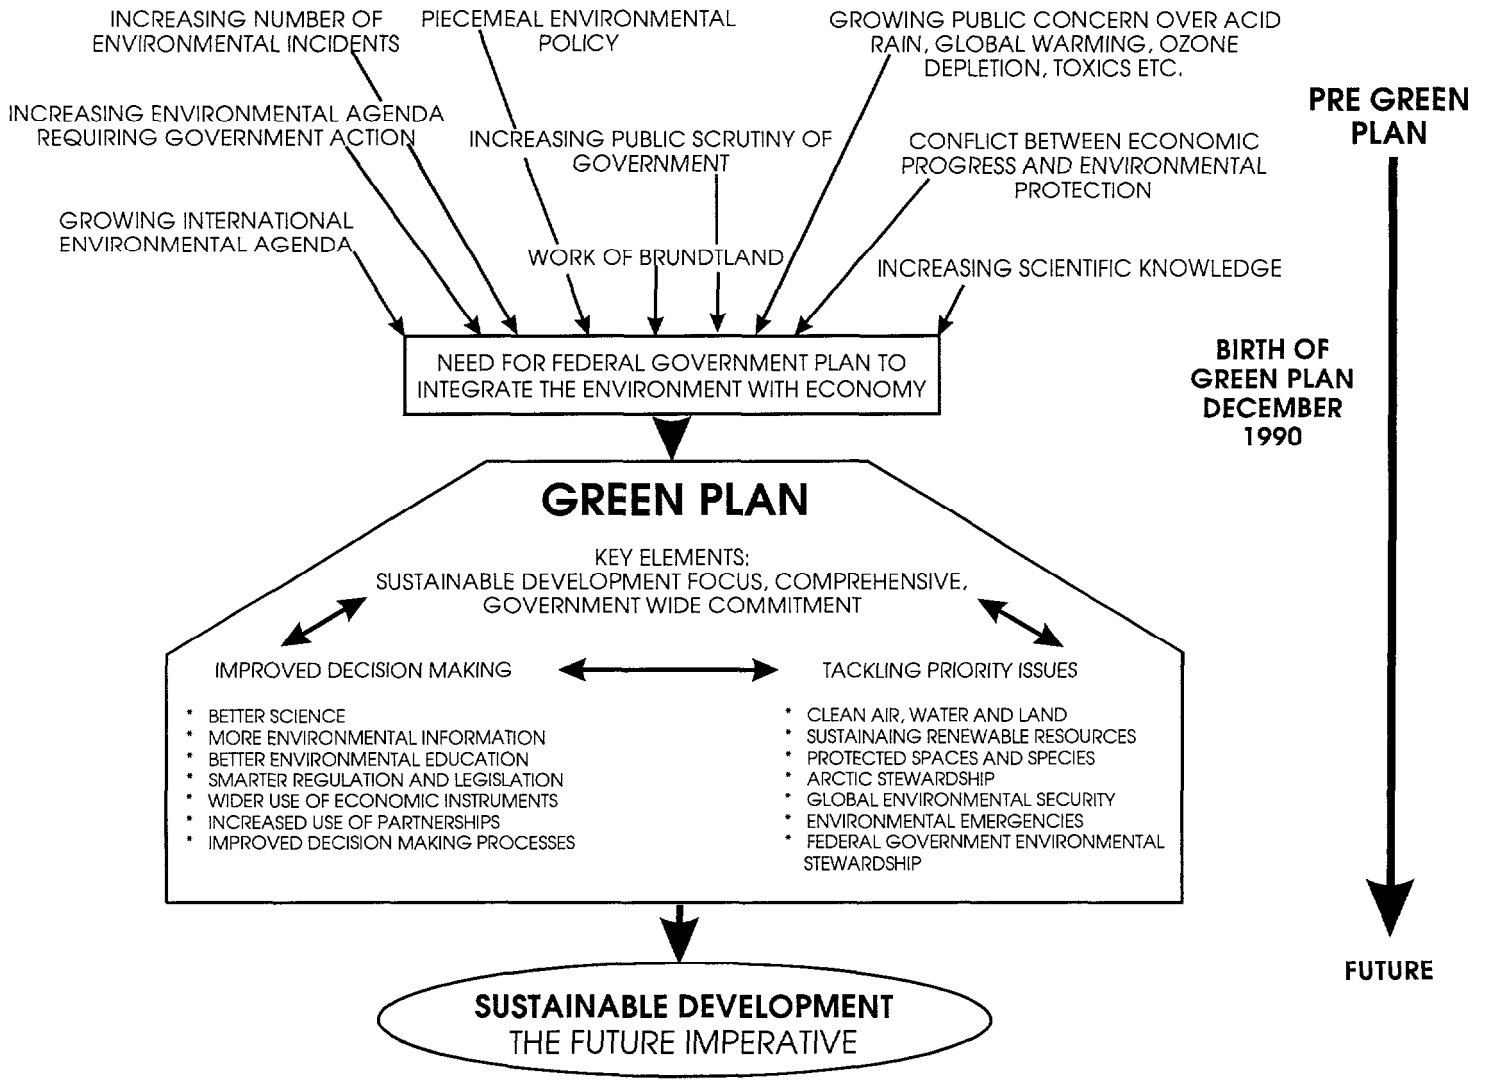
INCREASING NUMBER OF ENVIRONMENTAL INCIDENTS

PIECEMEAL ENVIRONMENTAL POLICY

GROWING PUBLIC CONCERN OVER ACID RAIN, GLOBAL WARMING, OZONE DEPLETION, TOXICS ETC.

PRE GREEN PLAN

INCREASING ENVIRONMENTAL AGENDA REQUIRING GOVERNMENT ACTION

INCREASING PUBLIC SCRUTINY OF GOVERNMENT

CONFLICT BETWEEN ECONOMIC PROGRESS AND ENVIRONMENTAL PROTECTION

GROWING INTERNATIONAL ENVIRONMENTAL AGENDA

WORK OF BRUNDTLAND

INCREASING SCIENTIFIC KNOWLEDGE

NEED FOR FEDERAL GOVERNMENT PLAN TO INTEGRATE THE ENVIRONMENT WITH ECONOMY

BIRTH OF GREEN PLAN DECEMBER 1990

GREEN PLAN

KEY ELEMENTS:
SUSTAINABLE DEVELOPMENT FOCUS, COMPREHENSIVE, GOVERNMENT WIDE COMMITMENT

IMPROVED DECISION MAKING

* BETTER SCIENCE
* MORE ENVIRONMENTAL INFORMATION
* BETTER ENVIRONMENTAL EDUCATION
* SMARTER REGULATION AND LEGISLATION
* WIDER USE OF ECONOMIC INSTRUMENTS
* INCREASED USE OF PARTNERSHIPS
* IMPROVED DECISION MAKING PROCESSES

TACKLING PRIORITY ISSUES

* CLEAN AIR, WATER AND LAND
* SUSTAINAING RENEWABLE RESOURCES
* PROTECTED SPACES AND SPECIES
* ARCTIC STEWARDSHIP
* GLOBAL ENVIRONMENTAL SECURITY
* ENVIRONMENTAL EMERGENCIES
* FEDERAL GOVERNMENT ENVIRONMENTAL STEWARDSHIP

FUTURE

SUSTAINABLE DEVELOPMENT
THE FUTURE IMPERATIVE